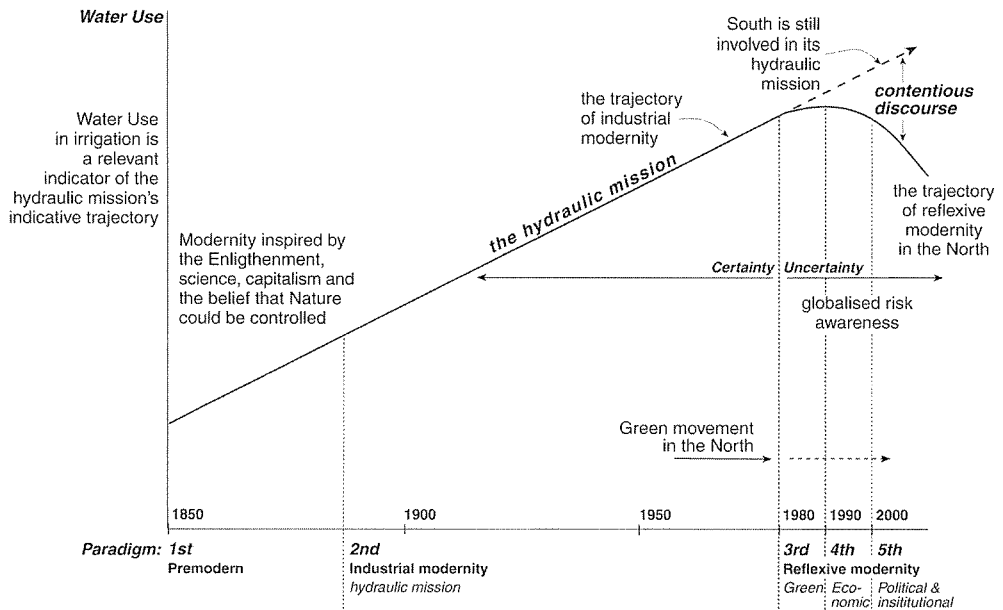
Water Use

Water Use in irrigation is a relevant indicator of the hydraulic mission's indicative trajectory

South is still involved in its hydraulic mission

contentious discourse

the trajectory of industrial modernity

the hydraulic mission

the trajectory of reflexive modernity in the North

Modernity inspired by the Enligthenment, science, capitalism and the belief that Nature could be controlled

Certainty Uncertainty

globalised risk awareness

Green movement in the North

1850 1900 1950 1980 1990 2000

Paradigm: 1st Premodern

2nd Industrial modernity hydraulic mission

3rd 4th 5th Reflexive modernity

Green Economic Political & insitutional